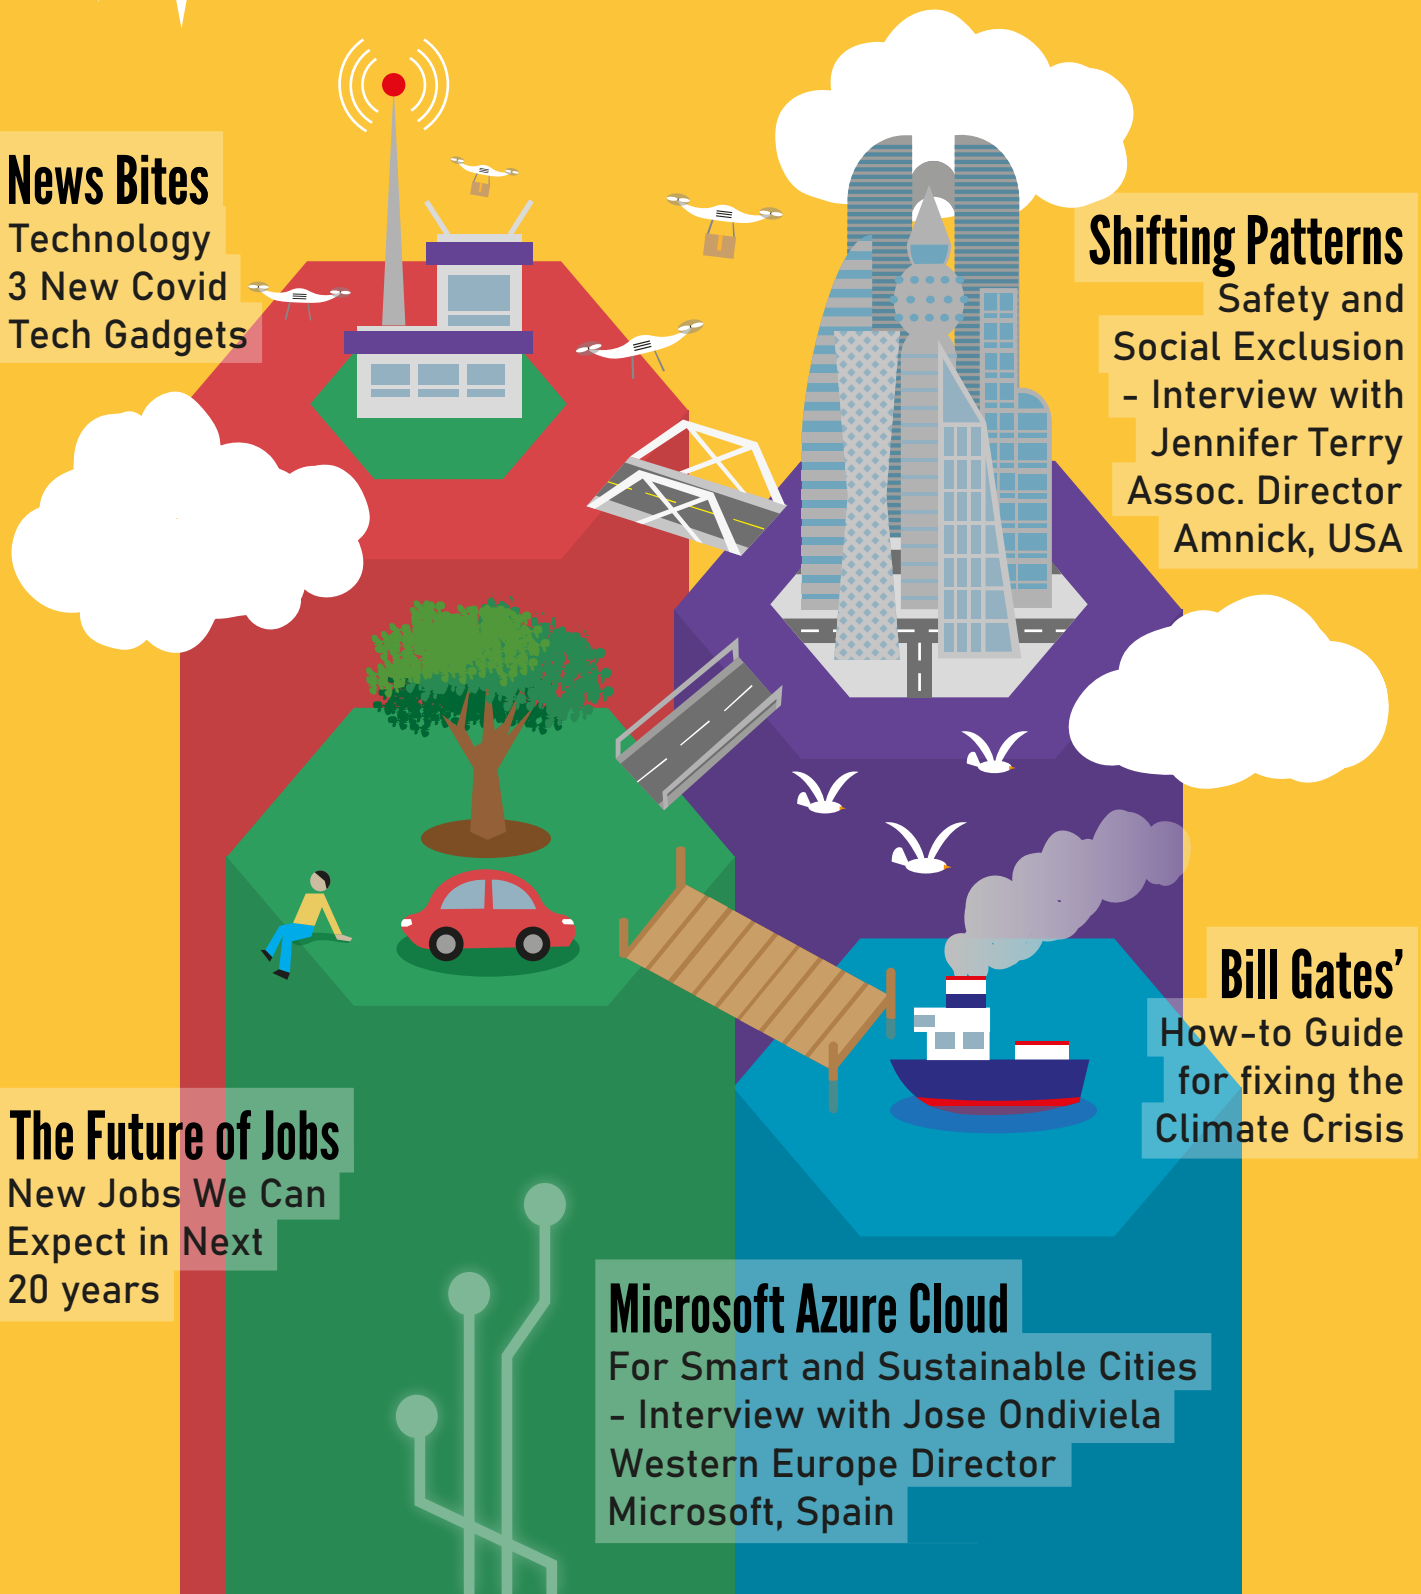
News Bites
Technology
3 New Covid Tech Gadgets

Shifting Patterns
Safety and Social Exclusion – Interview with Jennifer Terry Assoc. Director Amnick, USA

Bill Gates'
How-to Guide for fixing the Climate Crisis

The Future of Jobs
New Jobs We Can Expect in Next 20 years

Microsoft Azure Cloud
For Smart and Sustainable Cities – Interview with Jose Ondiviela Western Europe Director Microsoft, Spain